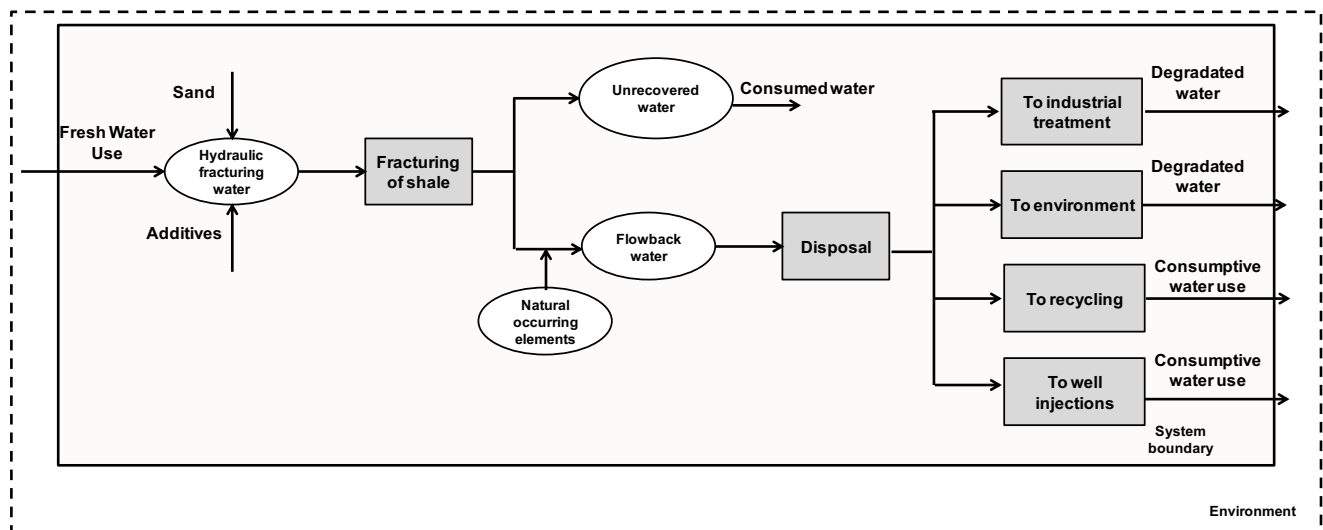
Sand

Fresh Water Use

Hydraulic fracturing water

Additives

Fracturing of shale

Unrecovered water

Consumed water

Flowback water

Natural occurring elements

Disposal

To industrial treatment

Degradated water

To environment

Degradated water

To recycling

Consumptive water use

To well injections

Consumptive water use

System boundary

Environment